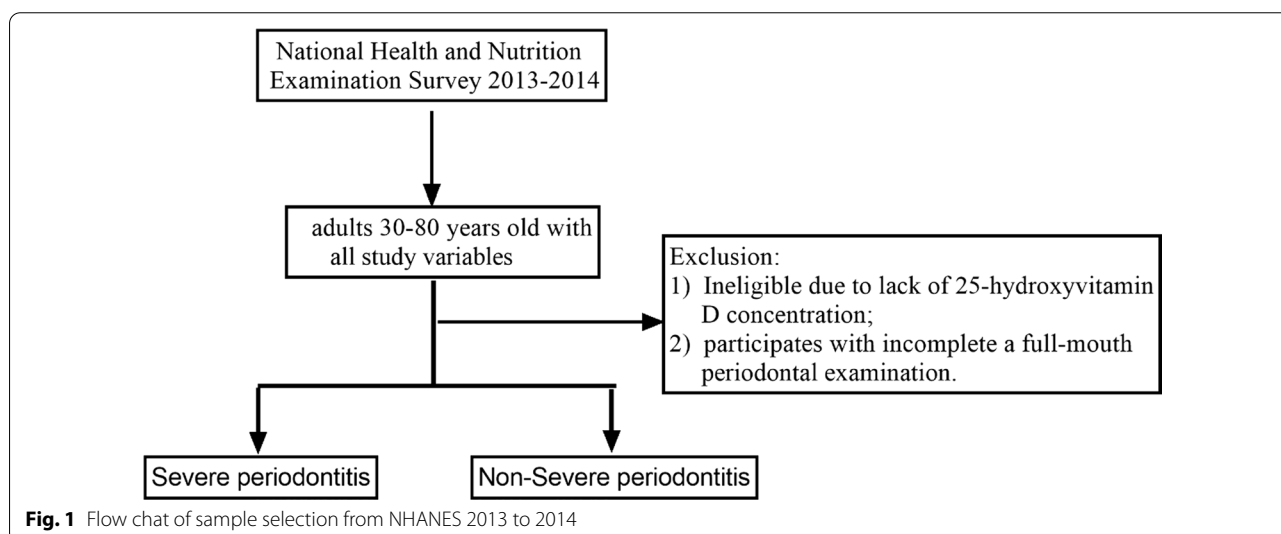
National Health and Nutrition Examination Survey 2013-2014

adults 30-80 years old with all study variables

Exclusion:
1) Ineligible due to lack of 25-hydroxyvitamin D concentration;
2) participates with incomplete a full-mouth periodontal examination.

Severe periodontitis

Non-Severe periodontitis

**Fig. 1** Flow chat of sample selection from NHANES 2013 to 2014